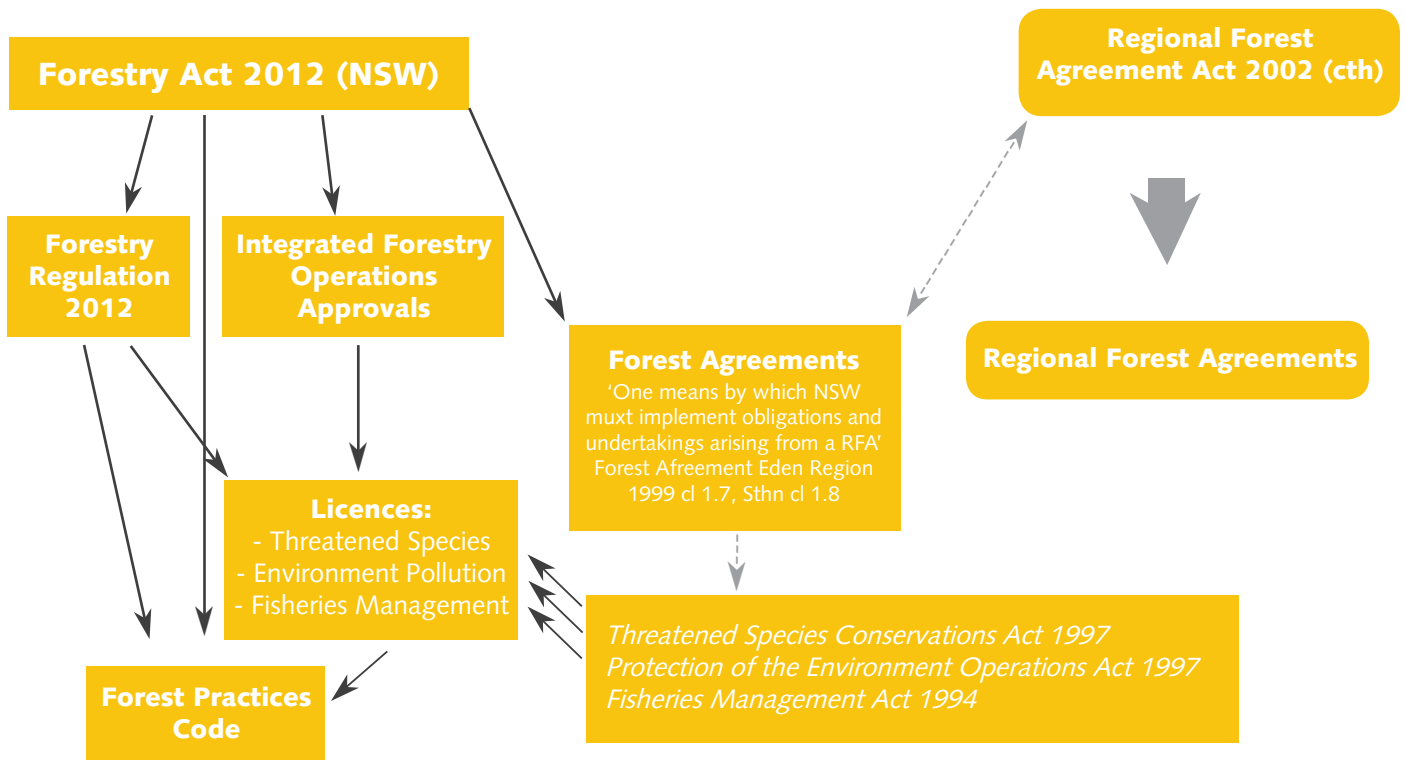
Forestry Act 2012 (NSW)

Regional Forest Agreement Act 2002 (cth)

Forestry Regulation 2012

Integrated Forestry Operations Approvals

Forest Agreements
'One means by which NSW muxt implement obligations and undertakings arising from a RFA' Forest Afreement Eden Region 1999 cl 1.7, Sthn cl 1.8

Regional Forest Agreements

Licences:
- Threatened Species
- Environment Pollution
- Fisheries Management

Threatened Species Conservations Act 1997
Protection of the Environment Operations Act 1997
Fisheries Management Act 1994

Forest Practices Code